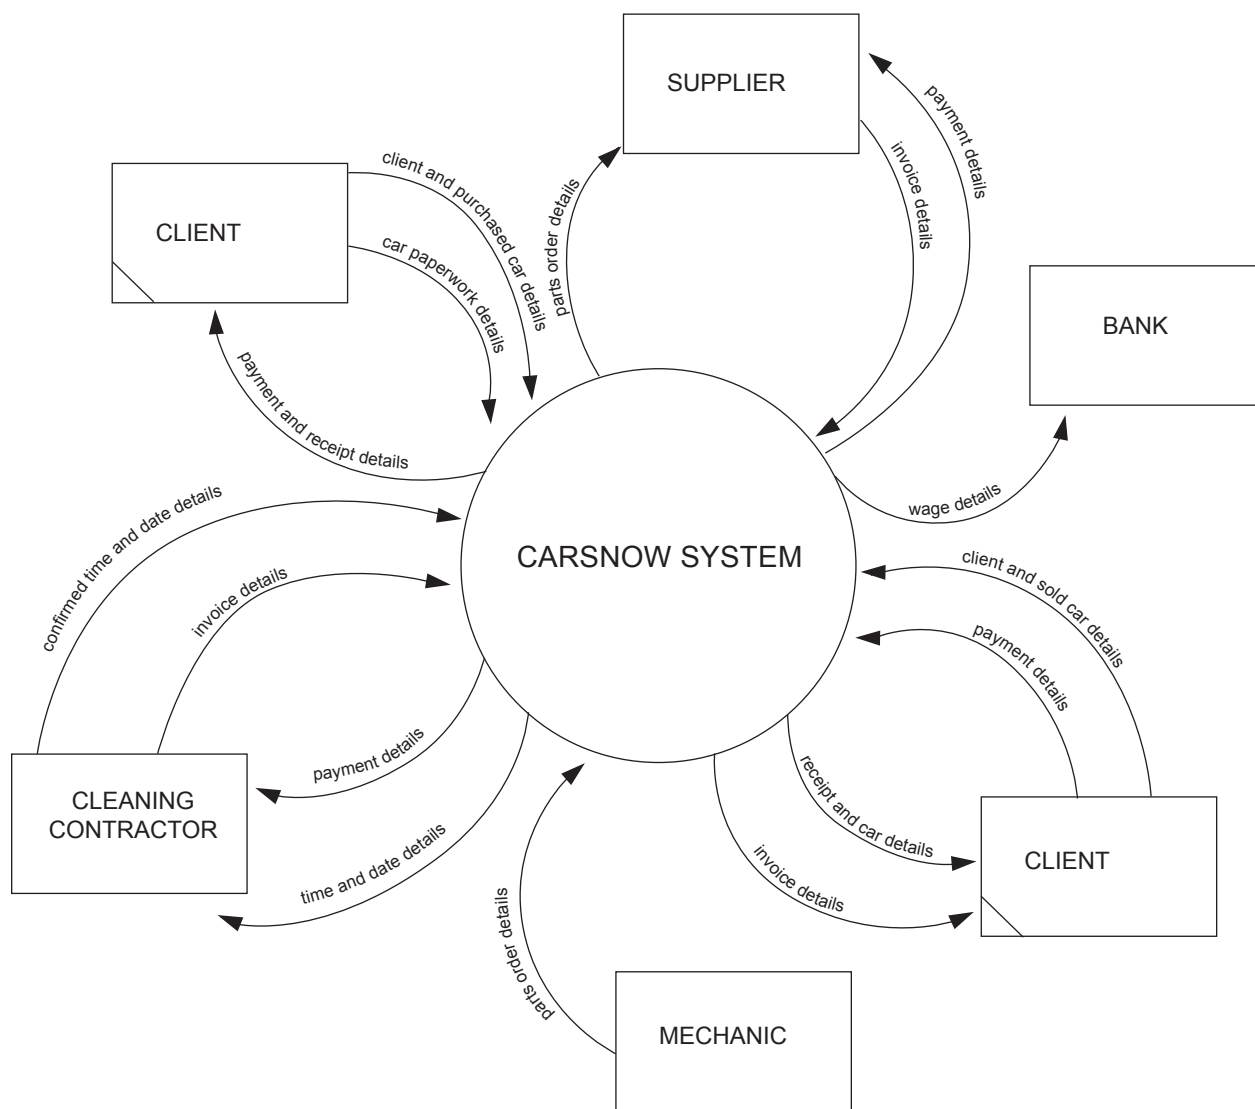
SUPPLIER

payment details

invoice details

parts order details

client and purchased car details

CLIENT

car paperwork details

BANK

payment and receipt details

wage details

confirmed time and date details

CARSNOW SYSTEM

client and sold car details

invoice details

payment details

payment details

receipt and car details

CLEANING CONTRACTOR

CLIENT

invoice details

time and date details

parts order details

MECHANIC